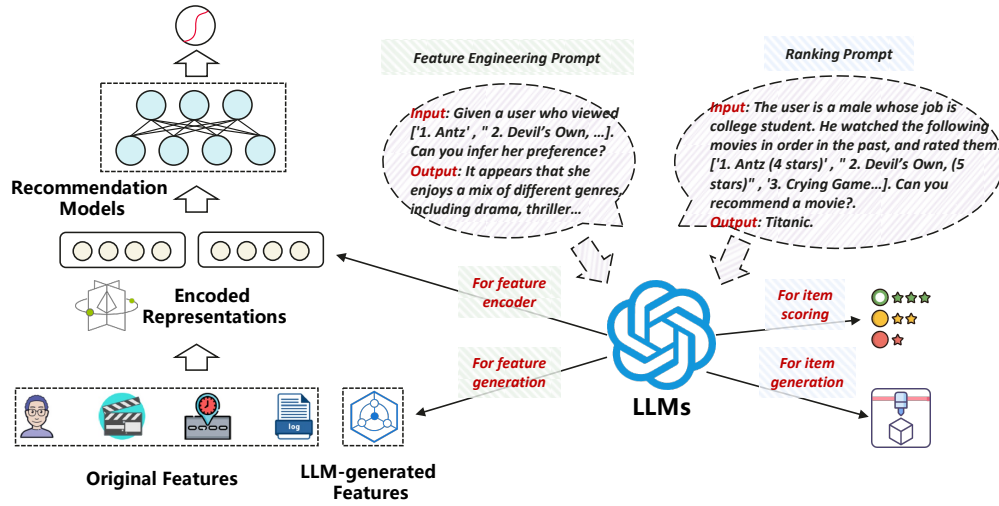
Feature Engineering Prompt

Input: Given a user who viewed ['1. Antz' , " 2. Devil's Own, ...]. Can you infer her preference?
Output: It appears that she enjoys a mix of different genres, including drama, thriller...

Ranking Prompt

Input: The user is a male whose job is college student. He watched the following movies in order in the past, and rated them: ['1. Antz (4 stars)' , " 2. Devil's Own, (5 stars)" , '3. Crying Game...]. Can you recommend a movie?.
Output: Titanic.

Recommendation Models

Encoded Representations

For feature encoder

For item scoring

For feature generation

For item generation

log

LLMs

Original Features

LLM-generated Features